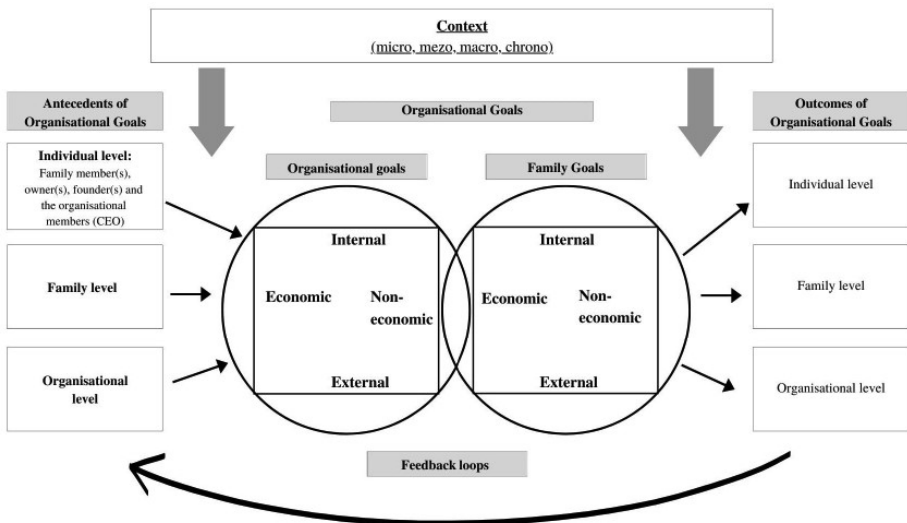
Context
(micro, mezo, macro, chrono)

Antecedents of Organisational Goals

Organisational Goals

Outcomes of Organisational Goals

Individual level:
Family member(s), owner(s), founder(s) and the organisational members (CEO)

Family level

Organisational level

Organisational goals

Internal

Economic

Non-economic

External

Family Goals

Internal

Economic

Non-economic

External

Individual level

Family level

Organisational level

Feedback loops